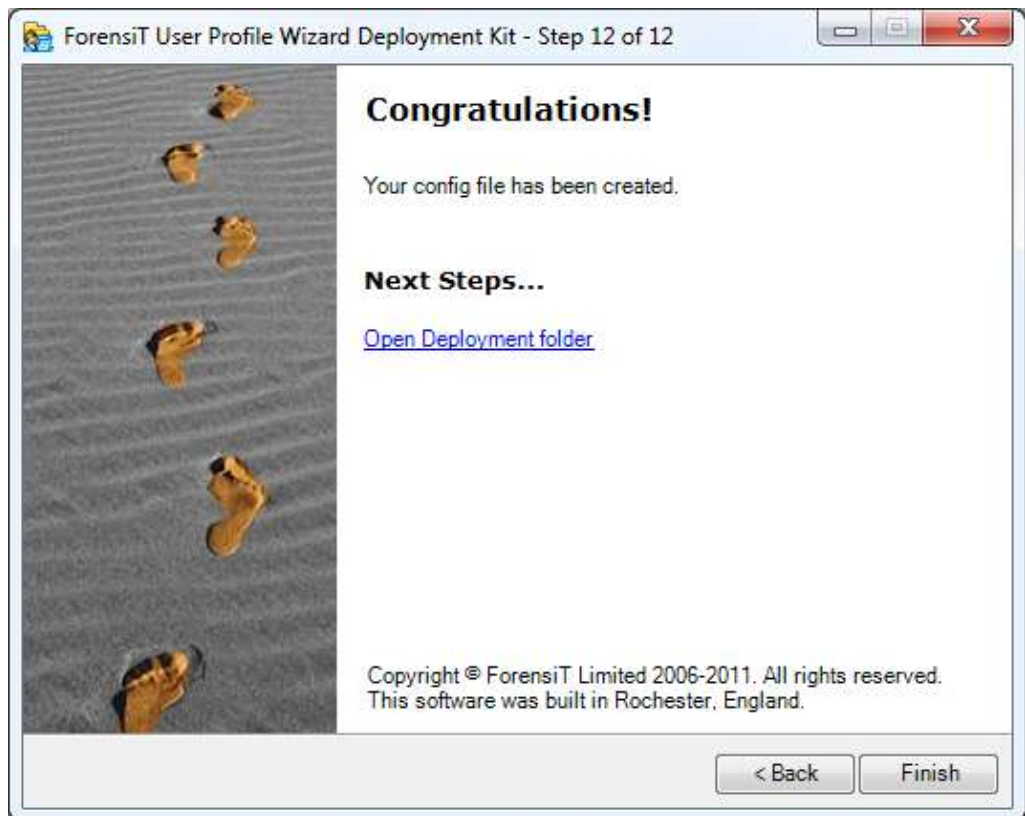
ForensiT User Profile Wizard Deployment Kit - Step 12 of 12

Congratulations!

Your config file has been created.

Next Steps...

Open Deployment folder

Copyright © ForensiT Limited 2006-2011. All rights reserved.
This software was built in Rochester, England.

< Back

Finish